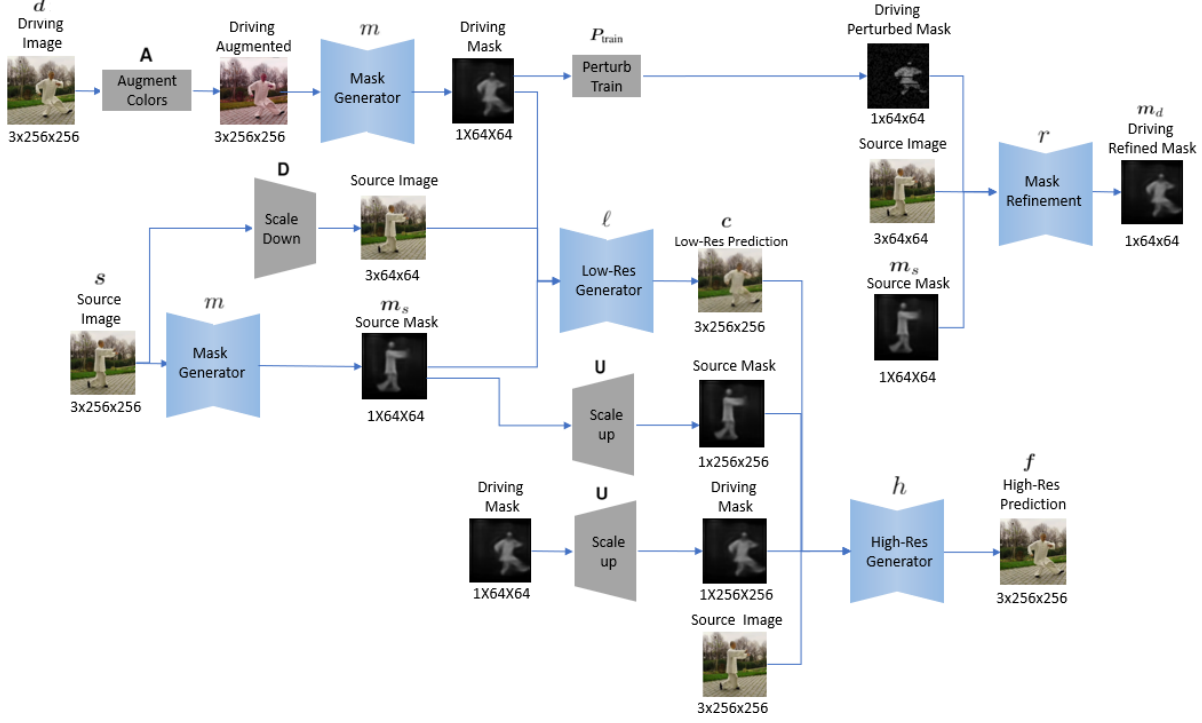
$d$
Driving Image
3x256x256

A
Augment Colors

Driving Augmented
3x256x256

$m$
Mask Generator

Driving Mask
1X64X64

$P_{\text{train}}$
Perturb Train

Driving Perturbed Mask
1x64x64

Source Image
3x64x64

$m_s$
Source Mask
1X64X64

$r$
Mask Refinement

$m_d$
Driving Refined Mask
1x64x64

D
Scale Down

Source Image
3x64x64

$\ell$
Low-Res Generator

$c$
Low-Res Prediction
3x256x256

$s$
Source Image
3x256x256

$m$
Mask Generator

$m_s$
Source Mask
1X64X64

U
Scale up

Source Mask
1x256x256

Driving Mask
1X64X64

U
Scale up

Driving Mask
1X256X256

Source Image
3x256x256

$h$
High-Res Generator

$f$
High-Res Prediction
3x256x256